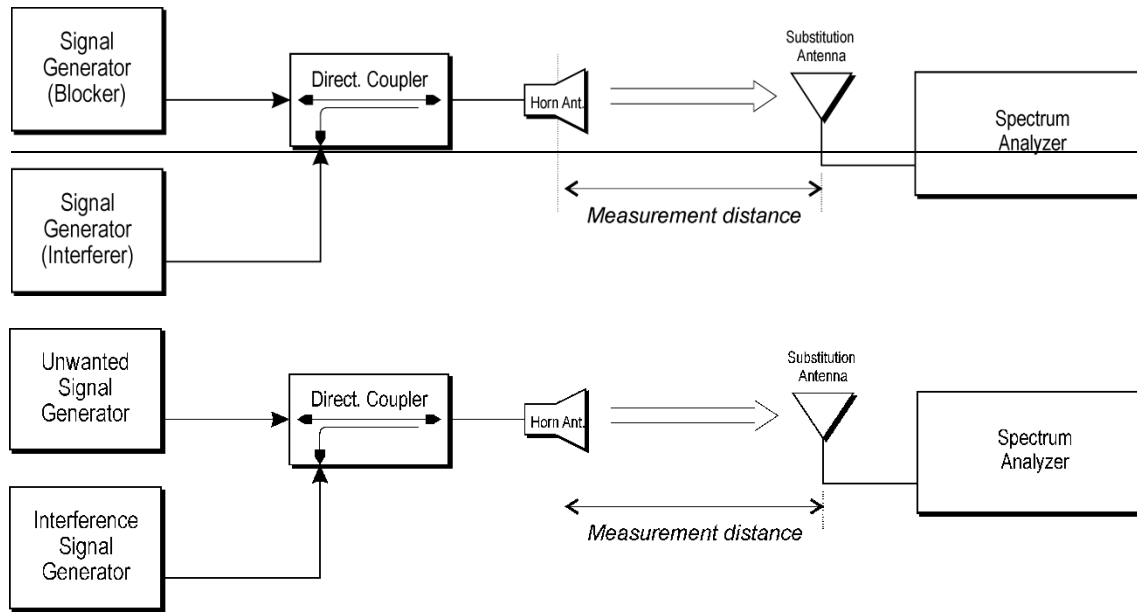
Signal Generator (Blocker)

Direct. Coupler

Horn Ant.

Substitution Antenna

Spectrum Analyzer

Signal Generator (Interferer)

Measurement distance

Unwanted Signal Generator

Direct. Coupler

Horn Ant.

Substitution Antenna

Spectrum Analyzer

Interference Signal Generator

Measurement distance